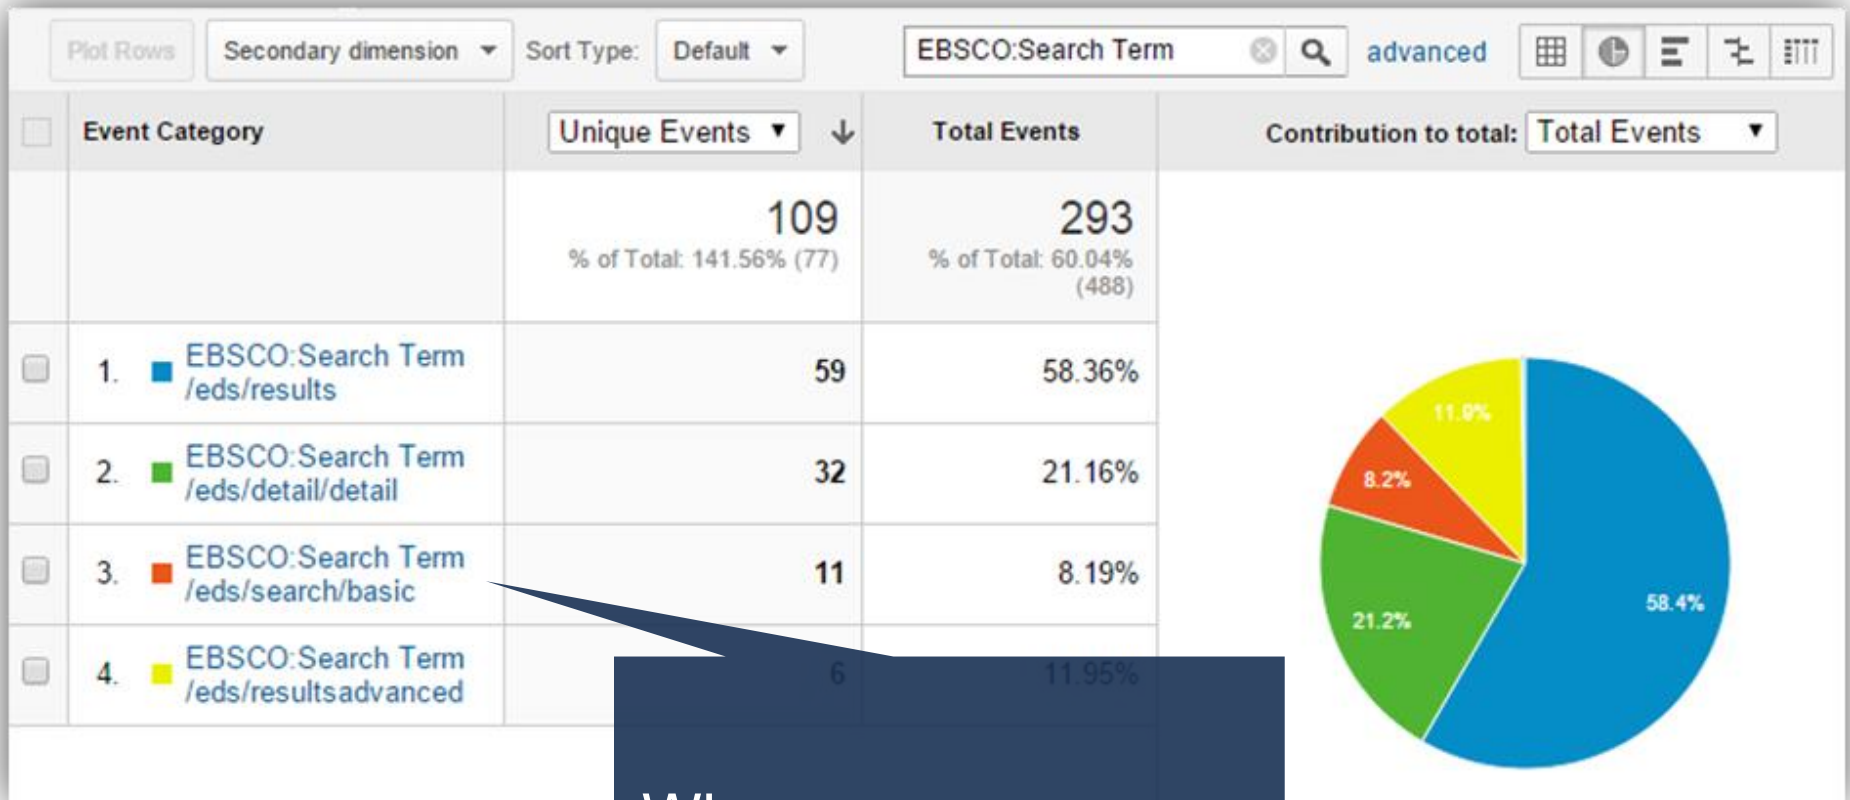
Plot Rows | Secondary dimension | Sort Type: | Default | EBSCO:Search Term | advanced

| | Event Category | Unique Events ↓ | Total Events | Contribution to total: Total Events |
|---|---|---|---|---|
| | | 109 % of Total: 141.56% (77) | 293 % of Total: 60.04% (488) | |
| | 1. EBSCO:Search Term /eds/results | 59 | 58.36% | |
| | 2. EBSCO:Search Term /eds/detail/detail | 32 | 21.16% | |
| | 3. EBSCO:Search Term /eds/search/basic | 11 | 8.19% | |
| | 4. EBSCO:Search Term /eds/resultsadvanced | 6 | 11.95% | |

11.9%
8.2%
21.2%
58.4%

Wh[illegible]